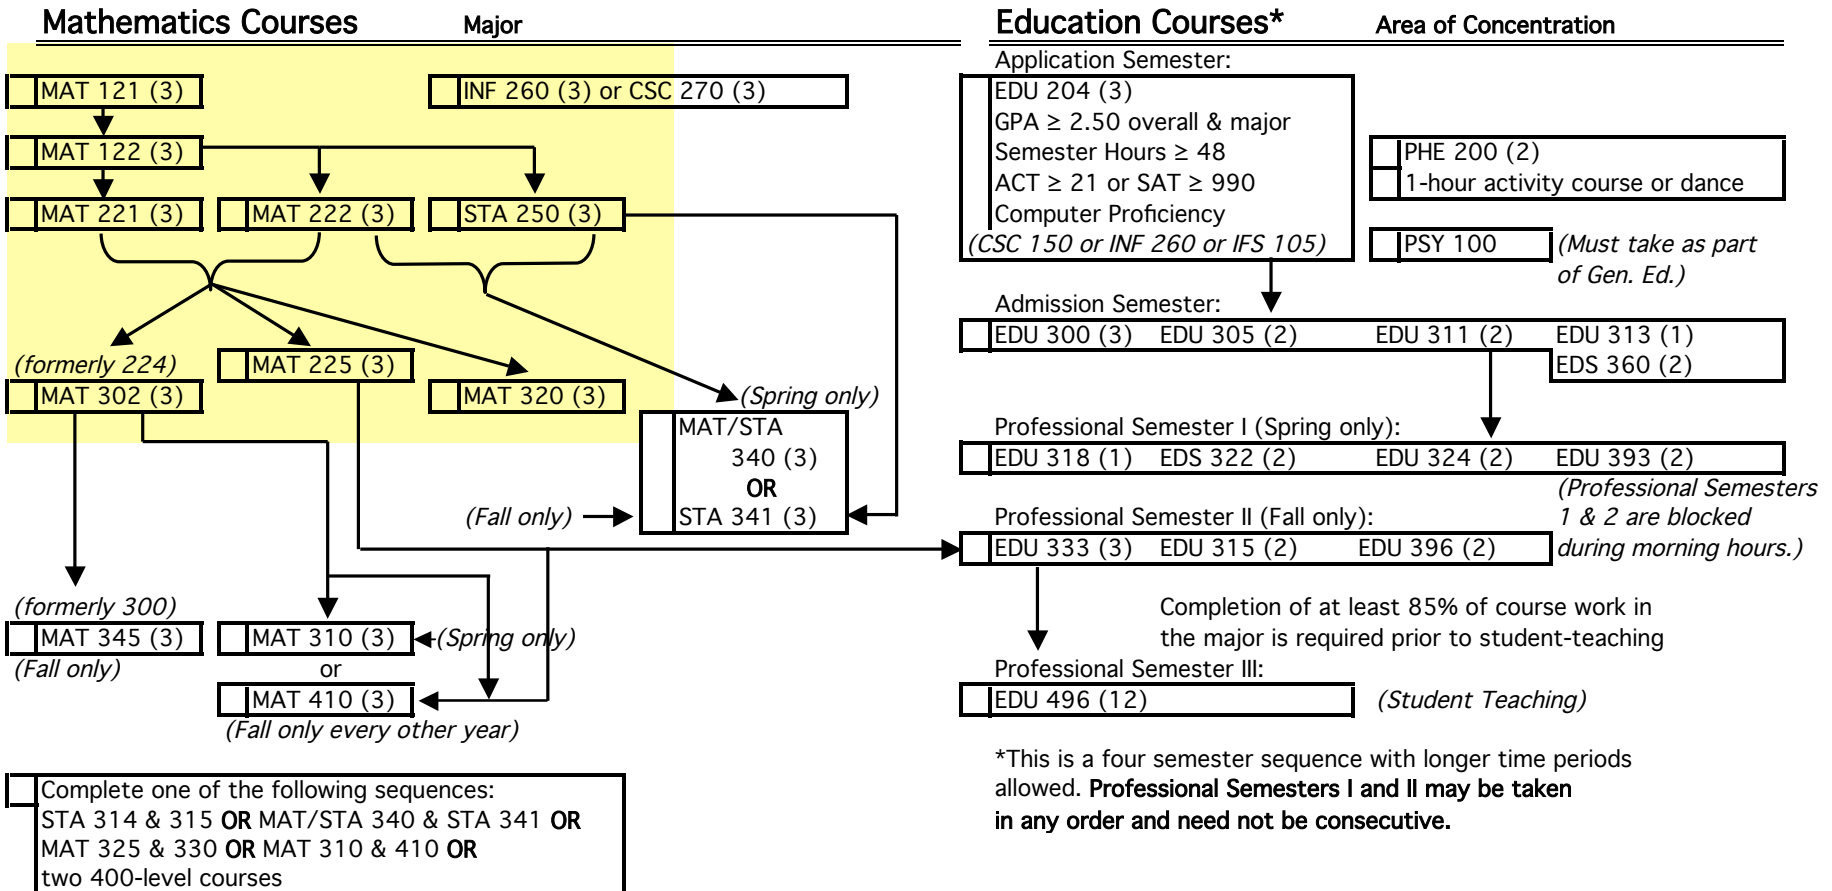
Mathematics Courses Major

MAT 121 (3)

INF 260 (3) or CSC 270 (3)

MAT 122 (3)

MAT 221 (3) MAT 222 (3) STA 250 (3)

(formerly 224)
MAT 302 (3)

MAT 225 (3)

MAT 320 (3)

(Spring only)
MAT/STA 340 (3) OR STA 341 (3)

(Fall only)

(formerly 300)
MAT 345 (3)
(Fall only)

MAT 310 (3) (Spring only)
or
MAT 410 (3)
(Fall only every other year)

Complete one of the following sequences:
STA 314 & 315 OR MAT/STA 340 & STA 341 OR
MAT 325 & 330 OR MAT 310 & 410 OR
two 400-level courses

Education Courses* Area of Concentration

Application Semester:
EDU 204 (3)
GPA ≥ 2.50 overall & major
Semester Hours ≥ 48
ACT ≥ 21 or SAT ≥ 990
Computer Proficiency
(CSC 150 or INF 260 or IFS 105)

PHE 200 (2)
1-hour activity course or dance

PSY 100 (Must take as part of Gen. Ed.)

Admission Semester:
EDU 300 (3) EDU 305 (2) EDU 311 (2) EDU 313 (1)
EDS 360 (2)

Professional Semester I (Spring only):
EDU 318 (1) EDS 322 (2) EDU 324 (2) EDU 393 (2)

(Professional Semesters 1 & 2 are blocked during morning hours.)

Professional Semester II (Fall only):
EDU 333 (3) EDU 315 (2) EDU 396 (2)

Completion of at least 85% of course work in the major is required prior to student-teaching

Professional Semester III:
EDU 496 (12) (Student Teaching)

*This is a four semester sequence with longer time periods allowed. Professional Semesters I and II may be taken in any order and need not be consecutive.